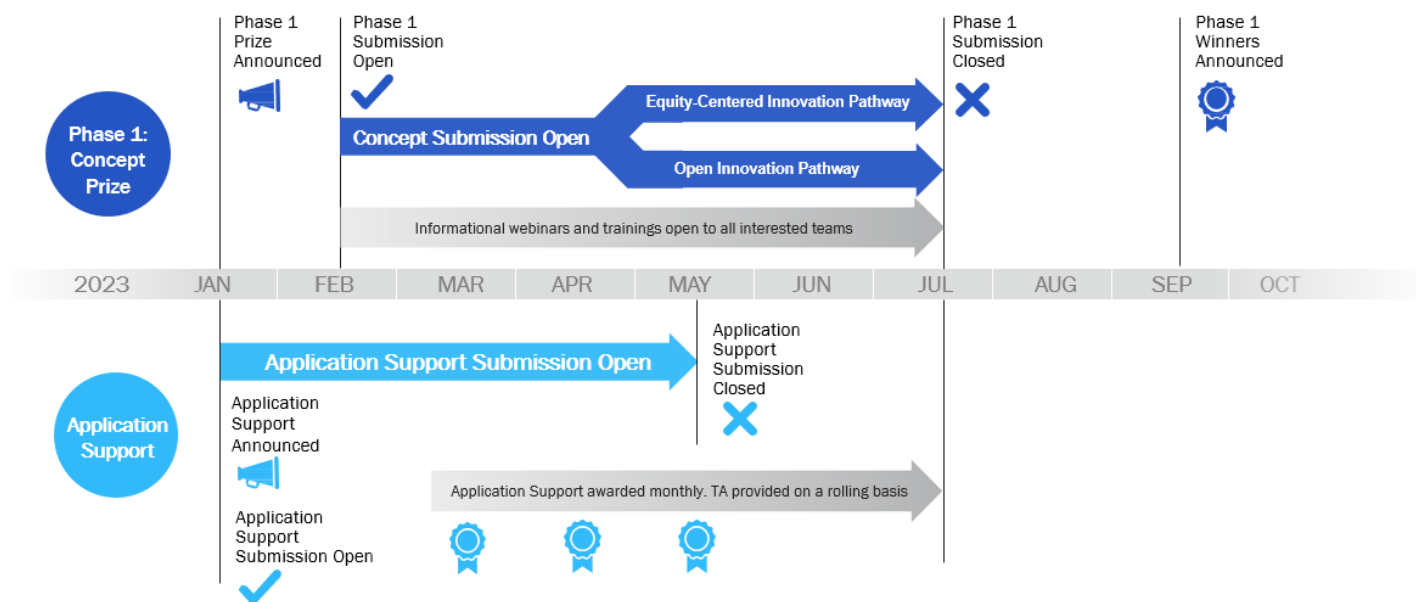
Phase 1 Prize Announced

Phase 1 Submission Open

Phase 1 Submission Closed

Phase 1 Winners Announced

Phase 1: Concept Prize

Concept Submission Open

Equity-Centered Innovation Pathway

Open Innovation Pathway

Informational webinars and trainings open to all interested teams

2023 JAN FEB MAR APR MAY JUN JUL AUG SEP OCT

Application Support

Application Support Submission Open

Application Support Submission Closed

Application Support Announced

Application Support awarded monthly. TA provided on a rolling basis

Application Support Submission Open